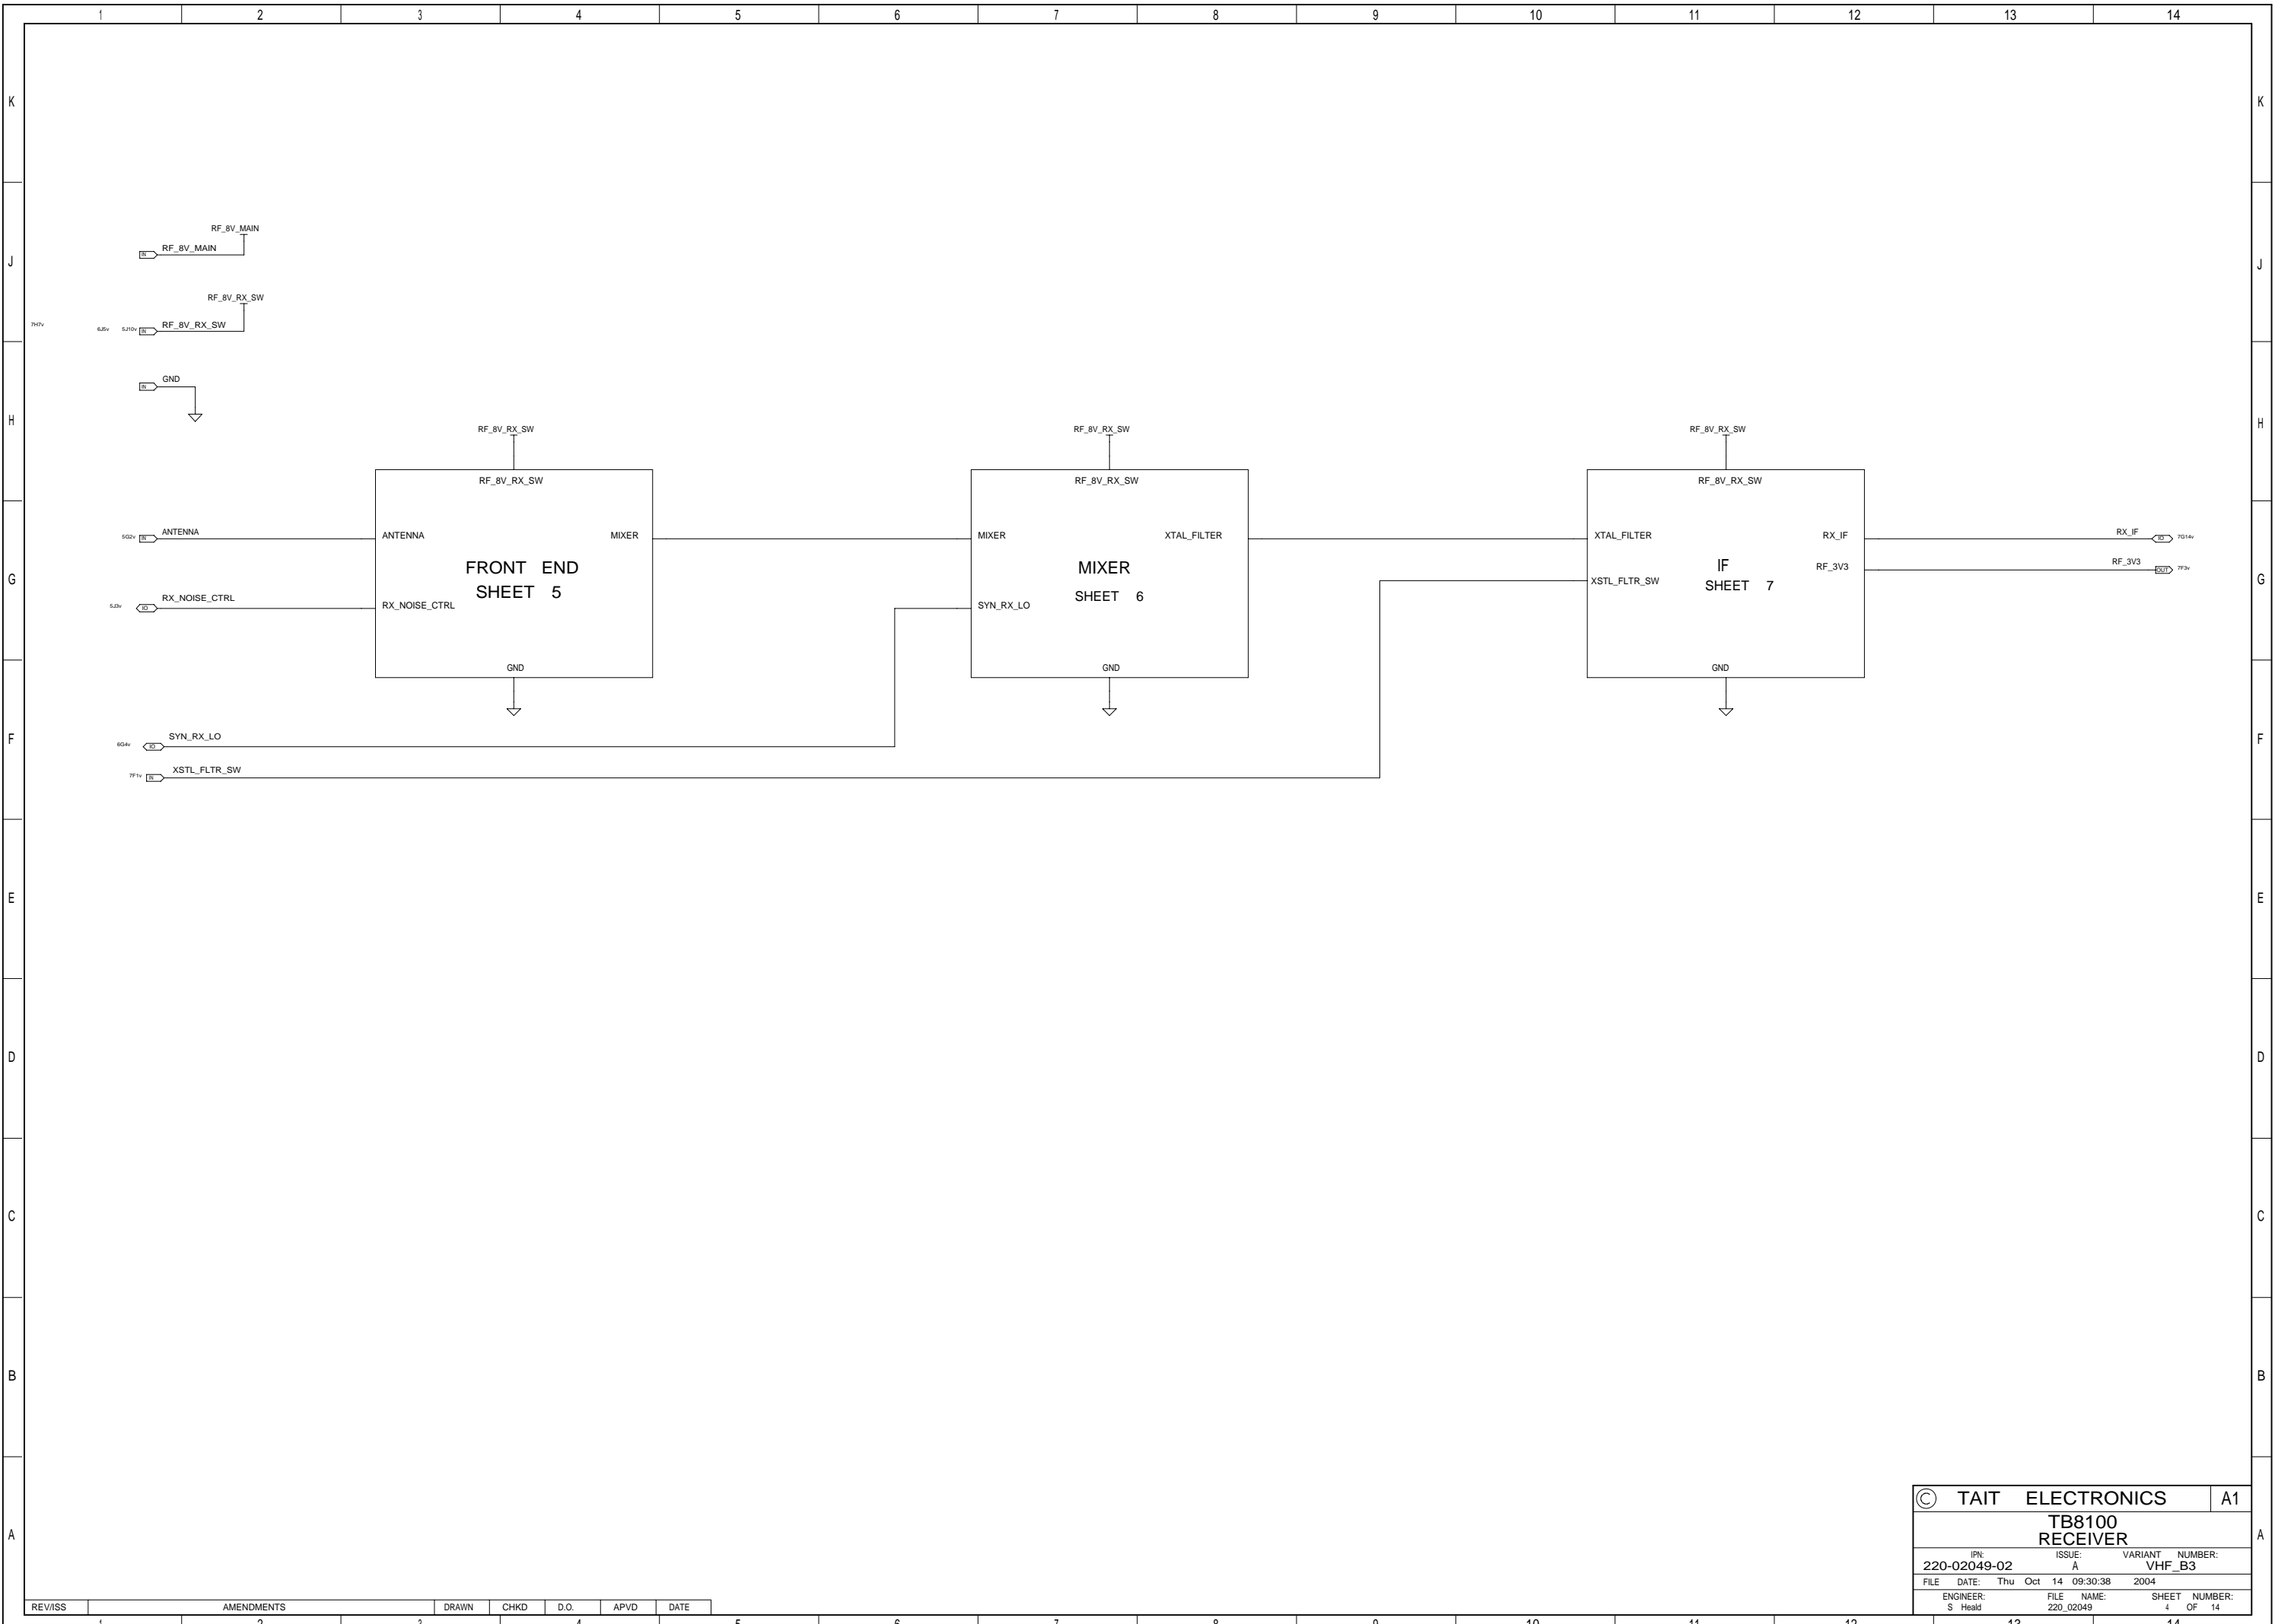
1 2 3 4 5 6 7 8 9 10 11 12 13 14

K
J
H
G
F
E
D
C
B
A

RF_8V_MAIN
IN RF_8V_MAIN

RF_8V_RX_SW
7H7v 6J5v 5J10v IN RF_8V_RX_SW

IN GND

RF_8V_RX_SW
RF_8V_RX_SW
5G2v IN ANTENNA
ANTENNA
MIXER
FRONT END
SHEET 5
5J3v IO RX_NOISE_CTRL
RX_NOISE_CTRL
GND

RF_8V_RX_SW
RF_8V_RX_SW
MIXER
XTAL_FILTER
MIXER
SHEET 6
SYN_RX_LO
GND

RF_8V_RX_SW
RF_8V_RX_SW
XTAL_FILTER
RX_IF
IF
SHEET 7
XSTL_FLTR_SW
RF_3V3
GND

RX_IF IO 7G14v
RF_3V3 OUT 7F3v

6G4v IO SYN_RX_LO
7F1v IN XSTL_FLTR_SW

© TAIT ELECTRONICS A1
TB8100
RECEIVER
IPN: 220-02049-02
ISSUE: A
VARIANT NUMBER: VHF_B3
FILE DATE: Thu Oct 14 09:30:38 2004
ENGINEER: S Heald
FILE NAME: 220_02049
SHEET NUMBER: 4 OF 14

| REV/ISS | AMENDMENTS | DRAWN | CHKD | D.O. | APVD | DATE |
|---|---|---|---|---|---|---|